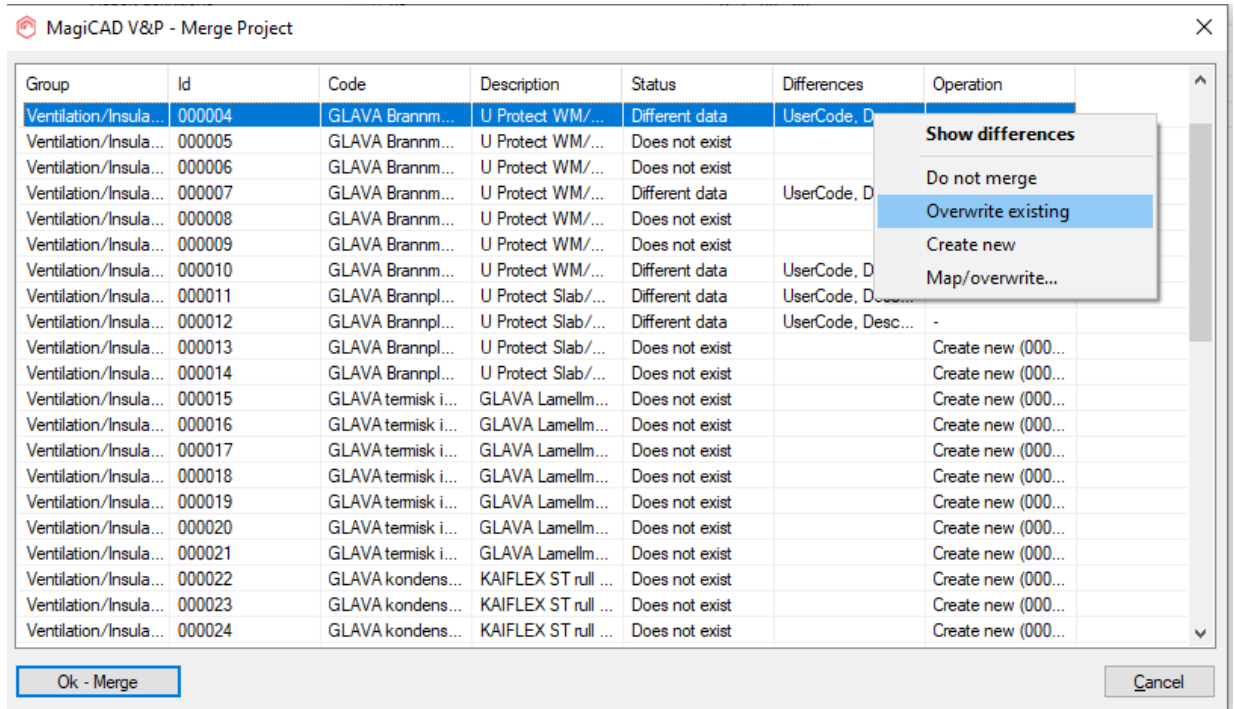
MagiCAD V&P - Merge Project

| Group | Id | Code | Description | Status | Differences | Operation |
|---|---|---|---|---|---|---|
| Ventilation/Insula... | 000004 | GLAVA Brannm... | U Protect WM/... | Different data | UserCode, D | |
| Ventilation/Insula... | 000005 | GLAVA Brannm... | U Protect WM/... | Does not exist | | |
| Ventilation/Insula... | 000006 | GLAVA Brannm... | U Protect WM/... | Does not exist | | |
| Ventilation/Insula... | 000007 | GLAVA Brannm... | U Protect WM/... | Different data | UserCode, D | |
| Ventilation/Insula... | 000008 | GLAVA Brannm... | U Protect WM/... | Does not exist | | |
| Ventilation/Insula... | 000009 | GLAVA Brannm... | U Protect WM/... | Does not exist | | |
| Ventilation/Insula... | 000010 | GLAVA Brannm... | U Protect WM/... | Different data | UserCode, D | |
| Ventilation/Insula... | 000011 | GLAVA Brannpl... | U Protect Slab/... | Different data | UserCode, D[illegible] | |
| Ventilation/Insula... | 000012 | GLAVA Brannpl... | U Protect Slab/... | Different data | UserCode, Desc... | - |
| Ventilation/Insula... | 000013 | GLAVA Brannpl... | U Protect Slab/... | Does not exist | | Create new (000... |
| Ventilation/Insula... | 000014 | GLAVA Brannpl... | U Protect Slab/... | Does not exist | | Create new (000... |
| Ventilation/Insula... | 000015 | GLAVA termisk i... | GLAVA Lamellm... | Does not exist | | Create new (000... |
| Ventilation/Insula... | 000016 | GLAVA termisk i... | GLAVA Lamellm... | Does not exist | | Create new (000... |
| Ventilation/Insula... | 000017 | GLAVA termisk i... | GLAVA Lamellm... | Does not exist | | Create new (000... |
| Ventilation/Insula... | 000018 | GLAVA termisk i... | GLAVA Lamellm... | Does not exist | | Create new (000... |
| Ventilation/Insula... | 000019 | GLAVA termisk i... | GLAVA Lamellm... | Does not exist | | Create new (000... |
| Ventilation/Insula... | 000020 | GLAVA termisk i... | GLAVA Lamellm... | Does not exist | | Create new (000... |
| Ventilation/Insula... | 000021 | GLAVA termisk i... | GLAVA Lamellm... | Does not exist | | Create new (000... |
| Ventilation/Insula... | 000022 | GLAVA kondens... | KAIFLEX ST rull ... | Does not exist | | Create new (000... |
| Ventilation/Insula... | 000023 | GLAVA kondens... | KAIFLEX ST rull ... | Does not exist | | Create new (000... |
| Ventilation/Insula... | 000024 | GLAVA kondens... | KAIFLEX ST rull ... | Does not exist | | Create new (000... |

Show differences
Do not merge
Overwrite existing
Create new
Map/overwrite...

Ok - Merge
Cancel